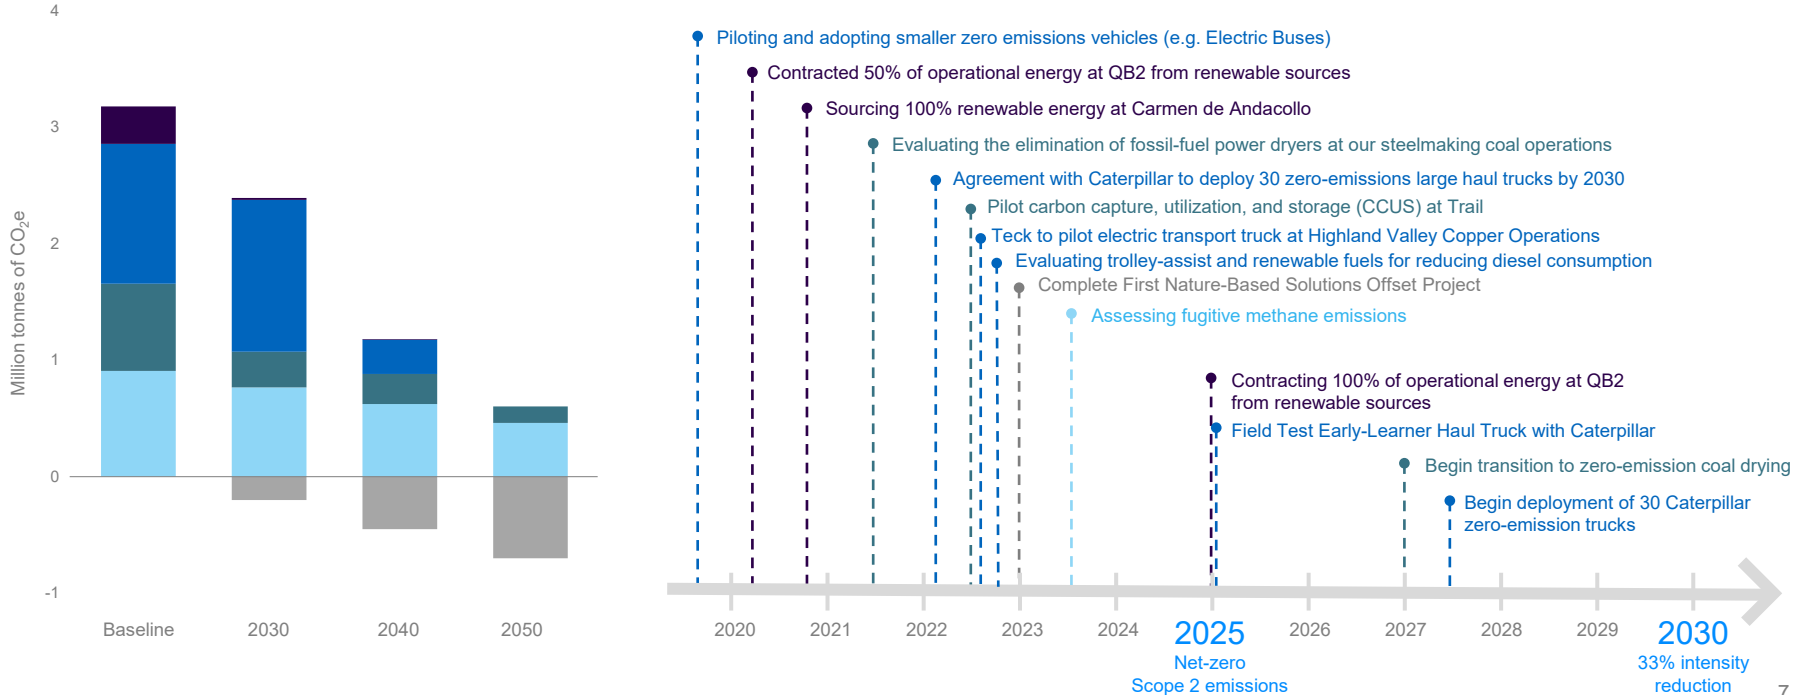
4
3
2
1
0
-1
Million tonnes of $CO_2e$
Baseline
2030
2040
2050

Piloting and adopting smaller zero emissions vehicles (e.g. Electric Buses)
Contracted 50% of operational energy at QB2 from renewable sources
Sourcing 100% renewable energy at Carmen de Andacollo
Evaluating the elimination of fossil-fuel power dryers at our steelmaking coal operations
Agreement with Caterpillar to deploy 30 zero-emissions large haul trucks by 2030
Pilot carbon capture, utilization, and storage (CCUS) at Trail
Teck to pilot electric transport truck at Highland Valley Copper Operations
Evaluating trolley-assist and renewable fuels for reducing diesel consumption
Complete First Nature-Based Solutions Offset Project
Assessing fugitive methane emissions
Contracting 100% of operational energy at QB2 from renewable sources
Field Test Early-Learner Haul Truck with Caterpillar
Begin transition to zero-emission coal drying
Begin deployment of 30 Caterpillar zero-emission trucks

2020
2021
2022
2023
2024
2025
Net-zero
Scope 2 emissions
2026
2027
2028
2029
2030
33% intensity
reduction
7